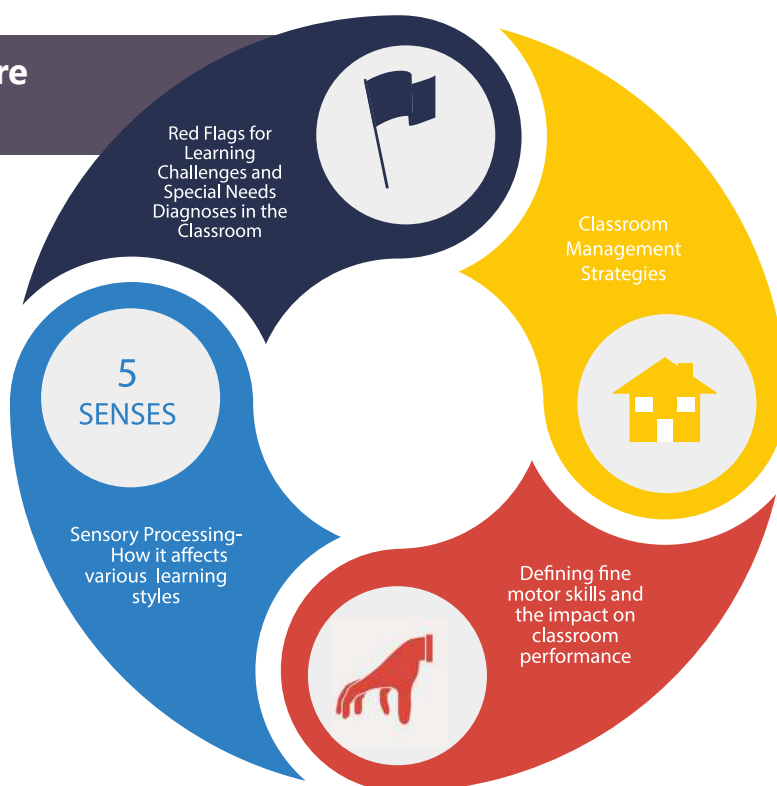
re

Red Flags for Learning Challenges and Special Needs Diagnoses in the Classroom

Classroom Management Strategies

5 SENSES

Sensory Processing- How it affects various learning styles

Defining fine motor skills and the impact on classroom performance